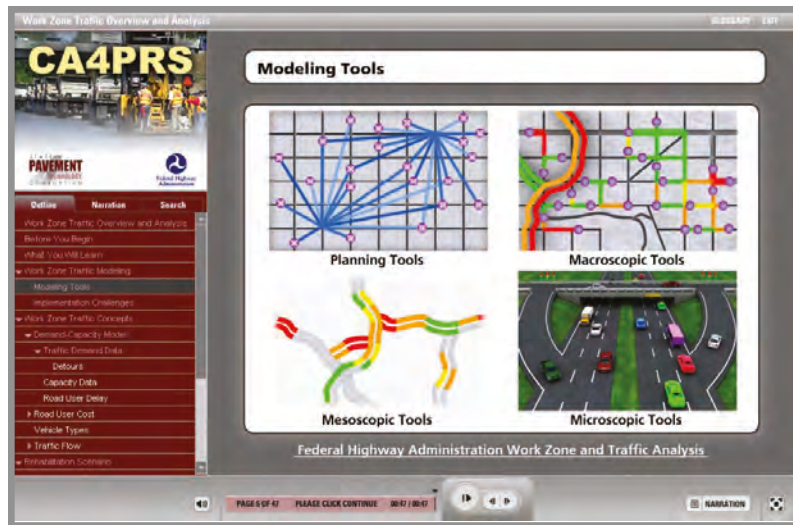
Work Zone Traffic Overview and Analysis
GLOSSARY EXIT

CA4PRS

PAVEMENT

Federal Highway Administration

Outline Narration Search

Work Zone Traffic Overview and Analysis
Before You Begin
What You Will Learn
Work Zone Traffic Modeling
Modeling Tools
Implementation Challenges
Work Zone Traffic Concepts
Demand-Capacity Model
Traffic Demand Data
Detours
Capacity Data
Road User Delay
Road User Cost
Vehicle Types
Traffic Flow
Rehabilitation Scenarios

Modeling Tools

Planning Tools

Macroscopic Tools

Mesoscopic Tools

Microscopic Tools

Federal Highway Administration Work Zone and Traffic Analysis

PAGE 6 OF 47 PLEASE CLICK CONTINUE 00:47 / 00:47

NARRATION